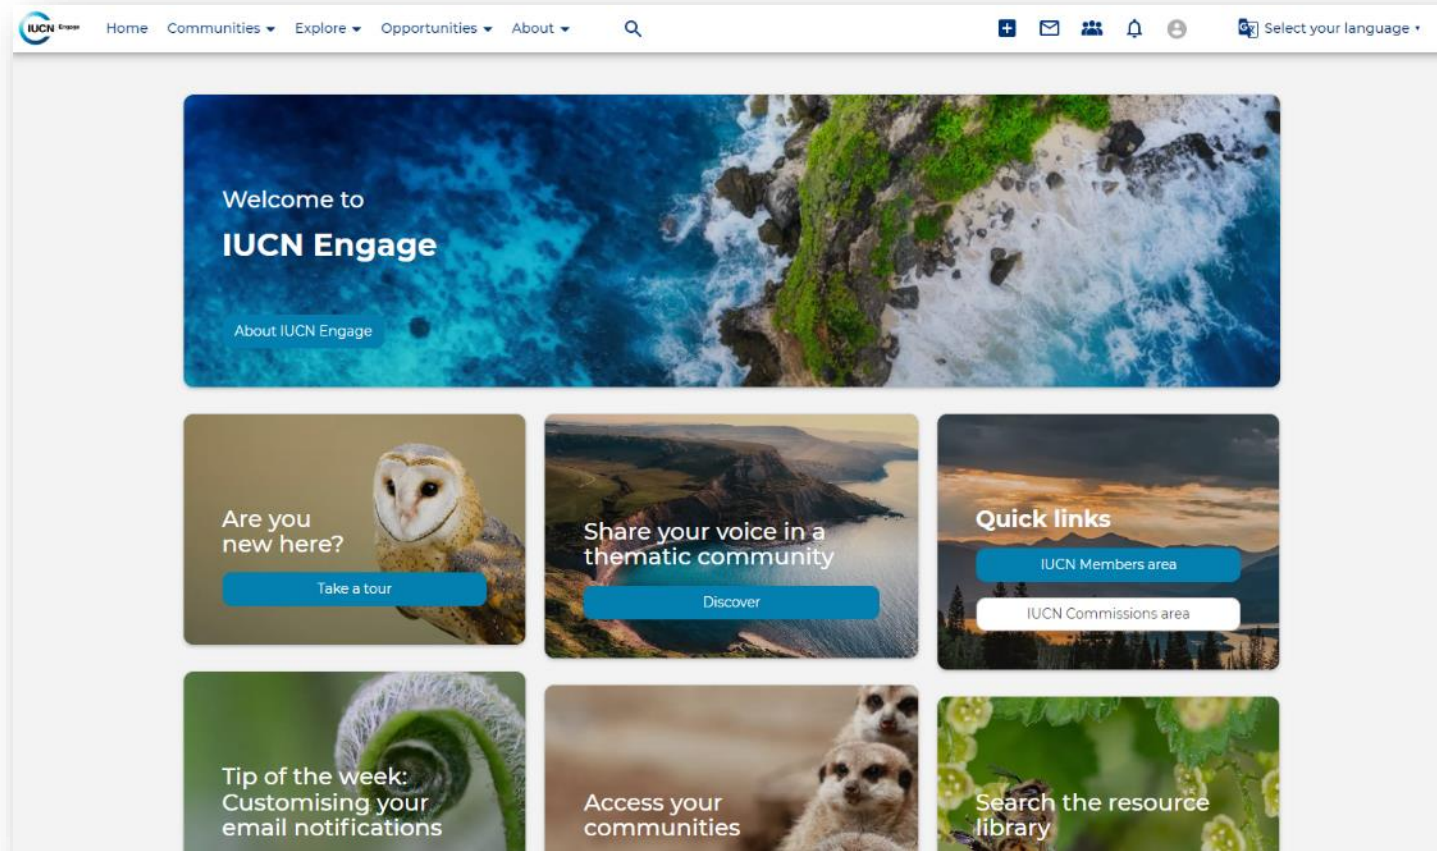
IUCN Engage

Home Communities Explore Opportunities About

Select your language

Welcome to
IUCN Engage

About IUCN Engage

Are you new here?

Take a tour

Share your voice in a thematic community

Discover

Quick links

IUCN Members area

IUCN Commissions area

Tip of the week: Customising your email notifications

Access your communities

Search the resource library